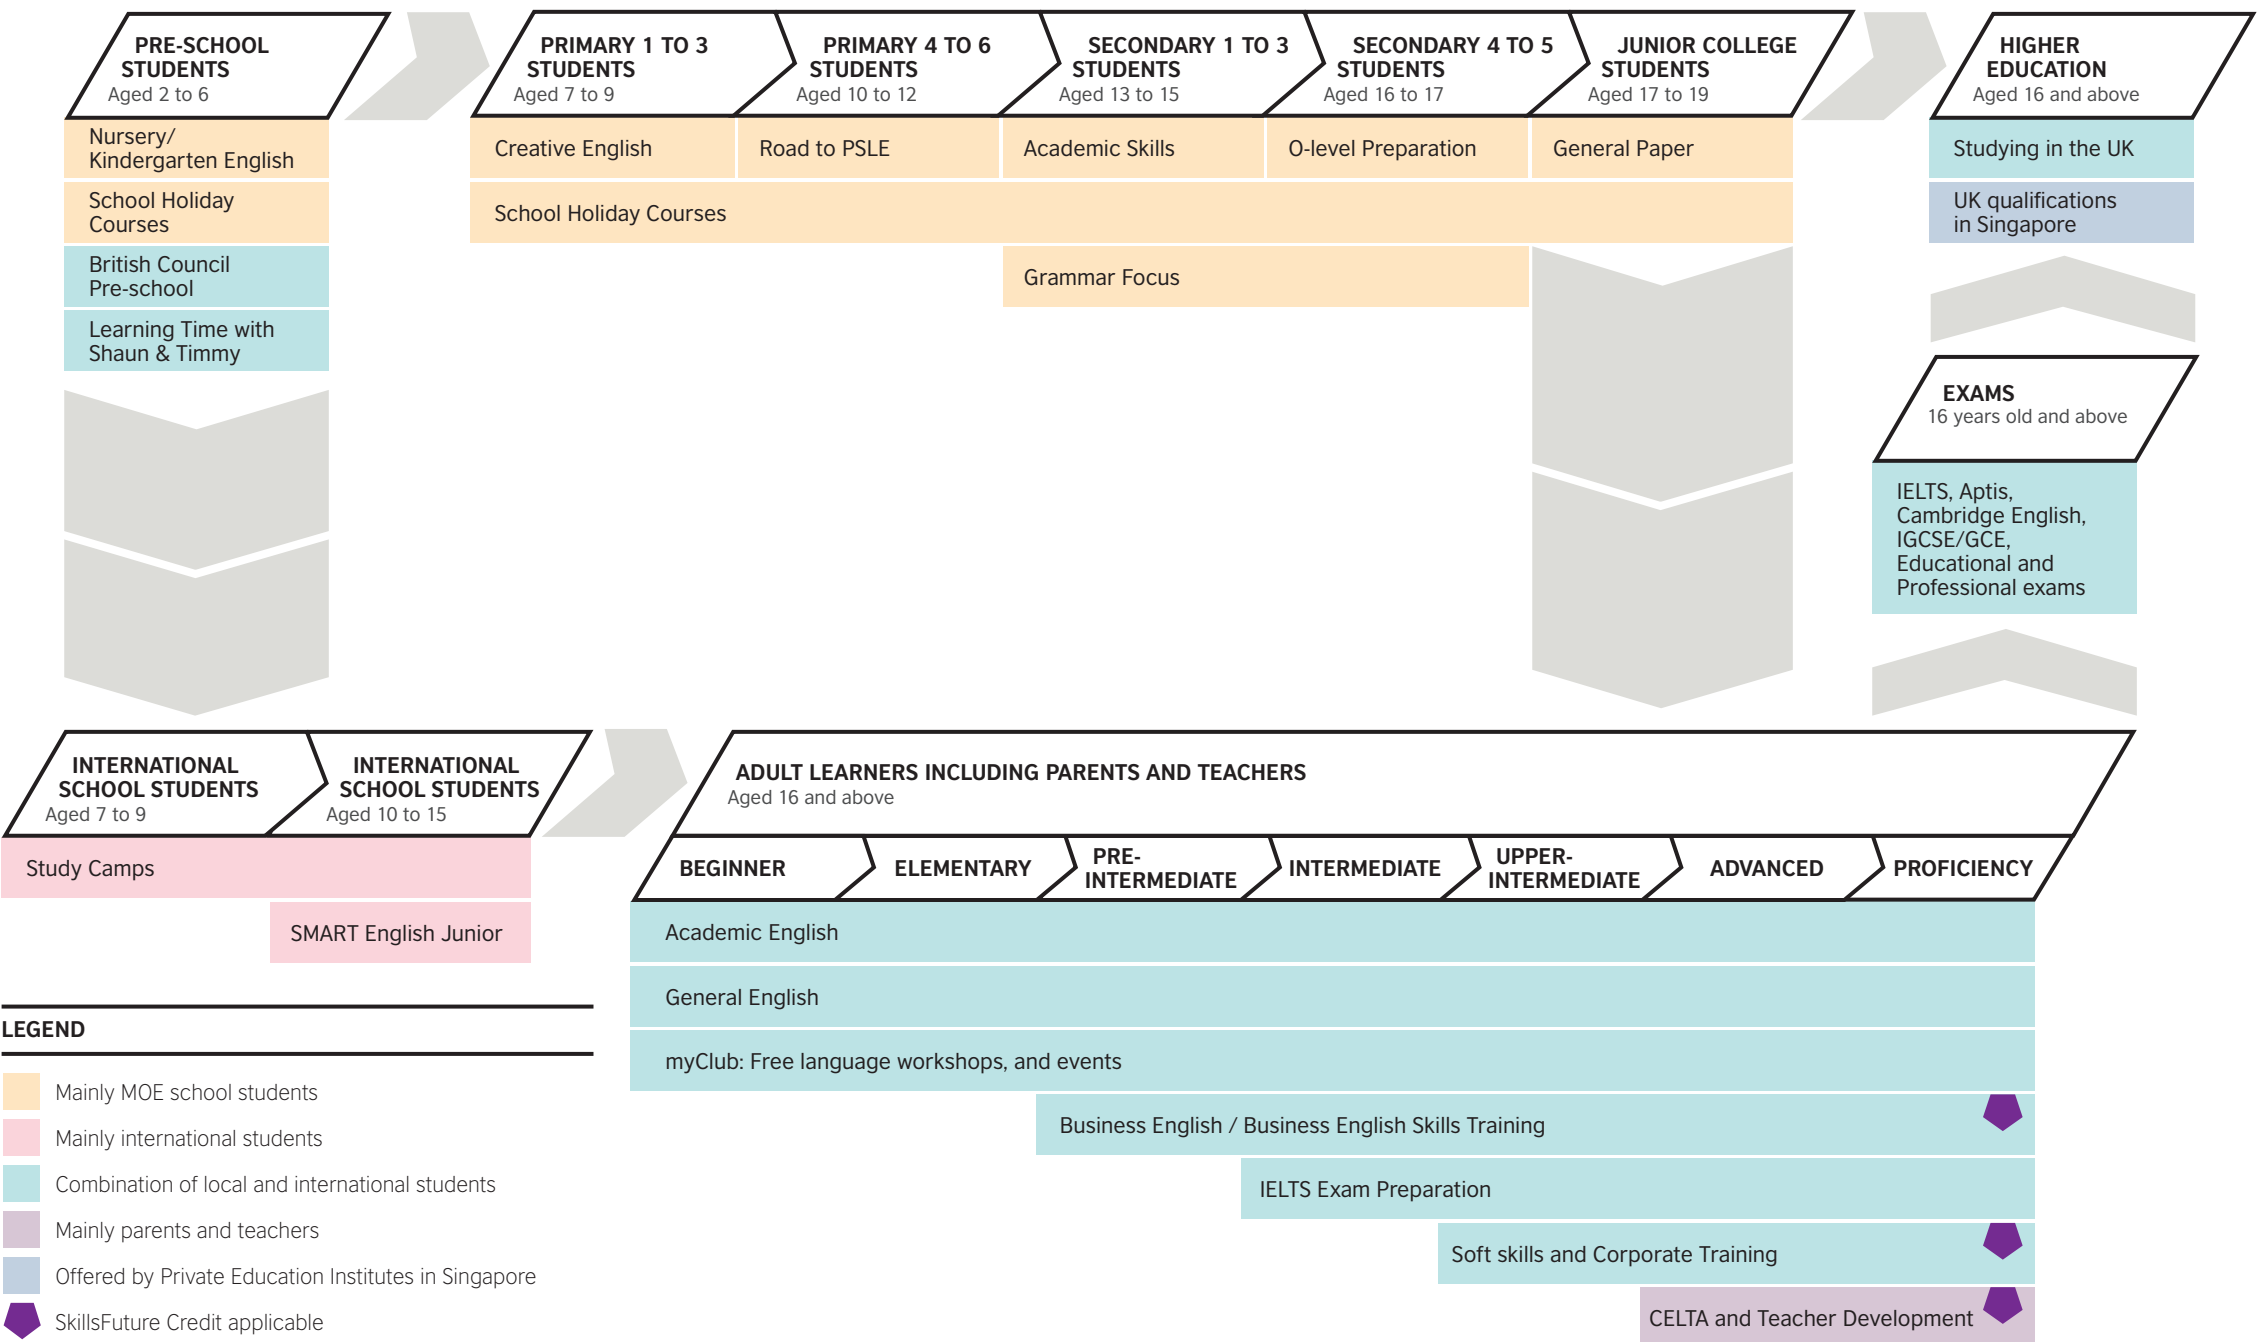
PRE-SCHOOL STUDENTS
Aged 2 to 6

PRIMARY 1 TO 3 STUDENTS
Aged 7 to 9

PRIMARY 4 TO 6 STUDENTS
Aged 10 to 12

SECONDARY 1 TO 3 STUDENTS
Aged 13 to 15

SECONDARY 4 TO 5 STUDENTS
Aged 16 to 17

JUNIOR COLLEGE STUDENTS
Aged 17 to 19

HIGHER EDUCATION
Aged 16 and above

Nursery/ Kindergarten English

School Holiday Courses

British Council Pre-school

Learning Time with Shaun & Timmy

Creative English

Road to PSLE

Academic Skills

O-level Preparation

General Paper

School Holiday Courses

Grammar Focus

Studying in the UK

UK qualifications in Singapore

EXAMS
16 years old and above

IELTS, Aptis, Cambridge English, IGCSE/GCE, Educational and Professional exams

INTERNATIONAL SCHOOL STUDENTS
Aged 7 to 9

INTERNATIONAL SCHOOL STUDENTS
Aged 10 to 15

Study Camps

SMART English Junior

ADULT LEARNERS INCLUDING PARENTS AND TEACHERS
Aged 16 and above

BEGINNER

ELEMENTARY

PRE-INTERMEDIATE

INTERMEDIATE

UPPER-INTERMEDIATE

ADVANCED

PROFICIENCY

Academic English

General English

myClub: Free language workshops, and events

Business English / Business English Skills Training

IELTS Exam Preparation

Soft skills and Corporate Training

CELTA and Teacher Development

LEGEND

Mainly MOE school students

Mainly international students

Combination of local and international students

Mainly parents and teachers

Offered by Private Education Institutes in Singapore

SkillsFuture Credit applicable